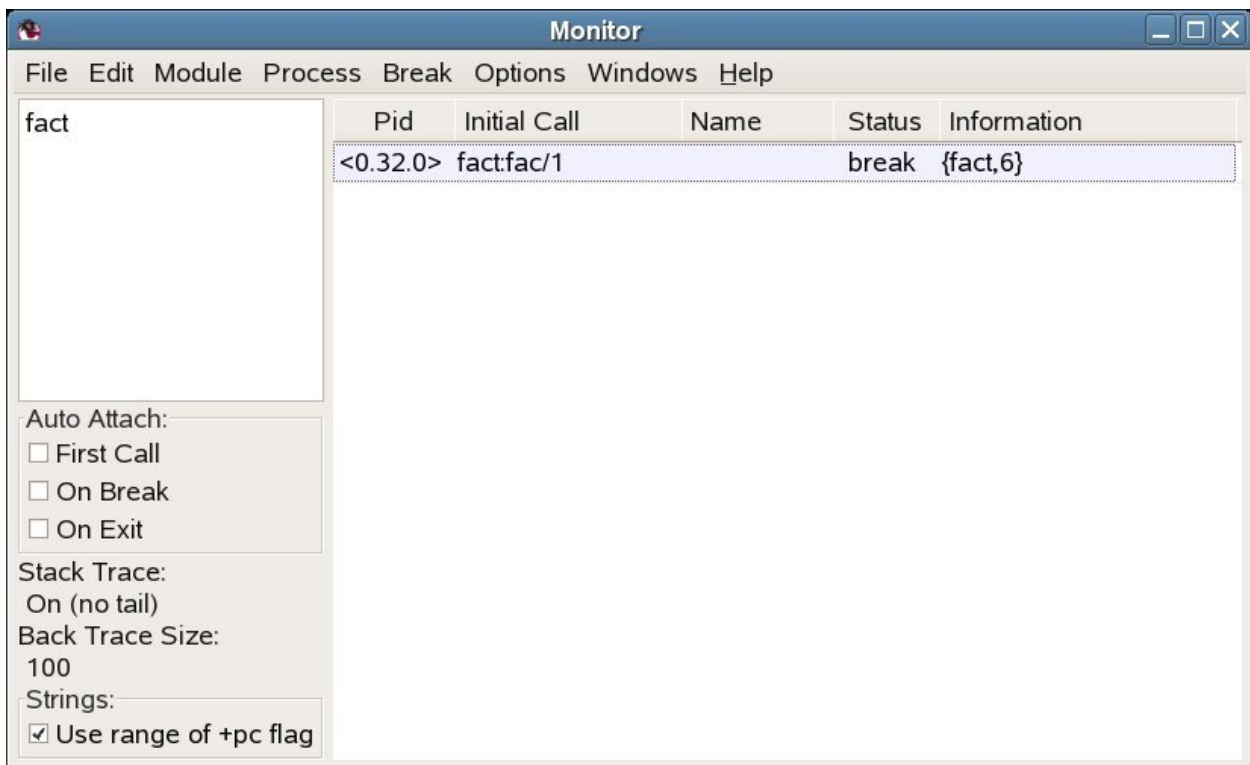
Monitor

File Edit Module Process Break Options Windows Help

fact

| Pid | Initial Call | Name | Status | Information |
|---|---|---|---|---|
| <0.32.0> | fact:fac/1 | | break | {fact,6} |

Auto Attach:
☐ First Call
☐ On Break
☐ On Exit

Stack Trace:
On (no tail)
Back Trace Size:
100
Strings:
☑ Use range of +pc flag